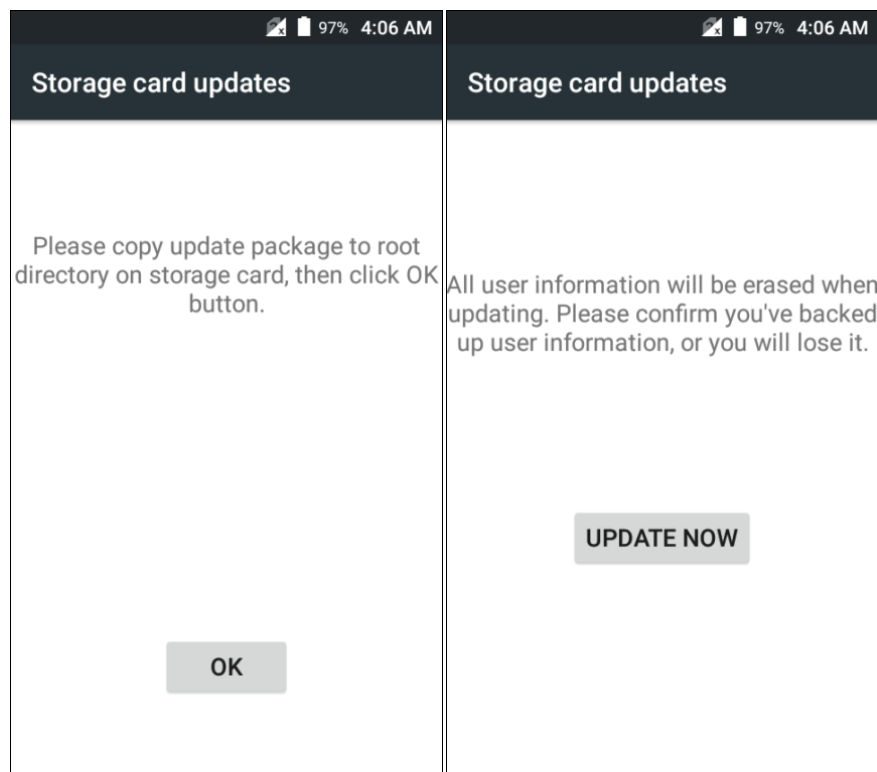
97% 4:06 AM

Storage card updates

Please copy update package to root directory on storage card, then click OK button.

OK

97% 4:06 AM

Storage card updates

All user information will be erased when updating. Please confirm you've backed up user information, or you will lose it.

UPDATE NOW